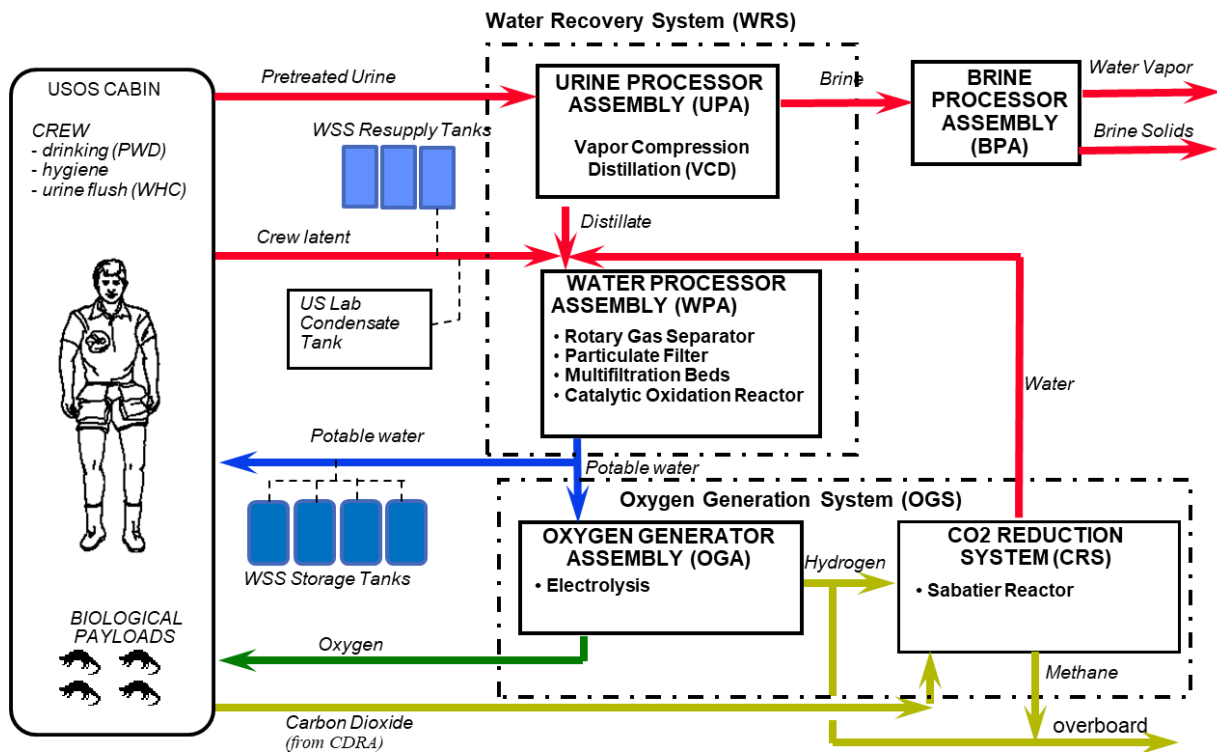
Water Recovery System (WRS)

USOS CABIN

CREW
- drinking (PWD)
- hygiene
- urine flush (WHC)

Pretreated Urine

URINE PROCESSOR ASSEMBLY (UPA)

Vapor Compression Distillation (VCD)

Brine

BRINE PROCESSOR ASSEMBLY (BPA)

Water Vapor

Brine Solids

WSS Resupply Tanks

Distillate

Crew latent

WATER PROCESSOR ASSEMBLY (WPA)

• Rotary Gas Separator
• Particulate Filter
• Multifiltration Beds
• Catalytic Oxidation Reactor

US Lab Condensate Tank

Water

Potable water

Potable water

Oxygen Generation System (OGS)

OXYGEN GENERATOR ASSEMBLY (OGA)

• Electrolysis

Hydrogen

CO2 REDUCTION SYSTEM (CRS)

• Sabatier Reactor

WSS Storage Tanks

BIOLOGICAL PAYLOADS

Oxygen

Methane

Carbon Dioxide
(from CDRA)

overboard